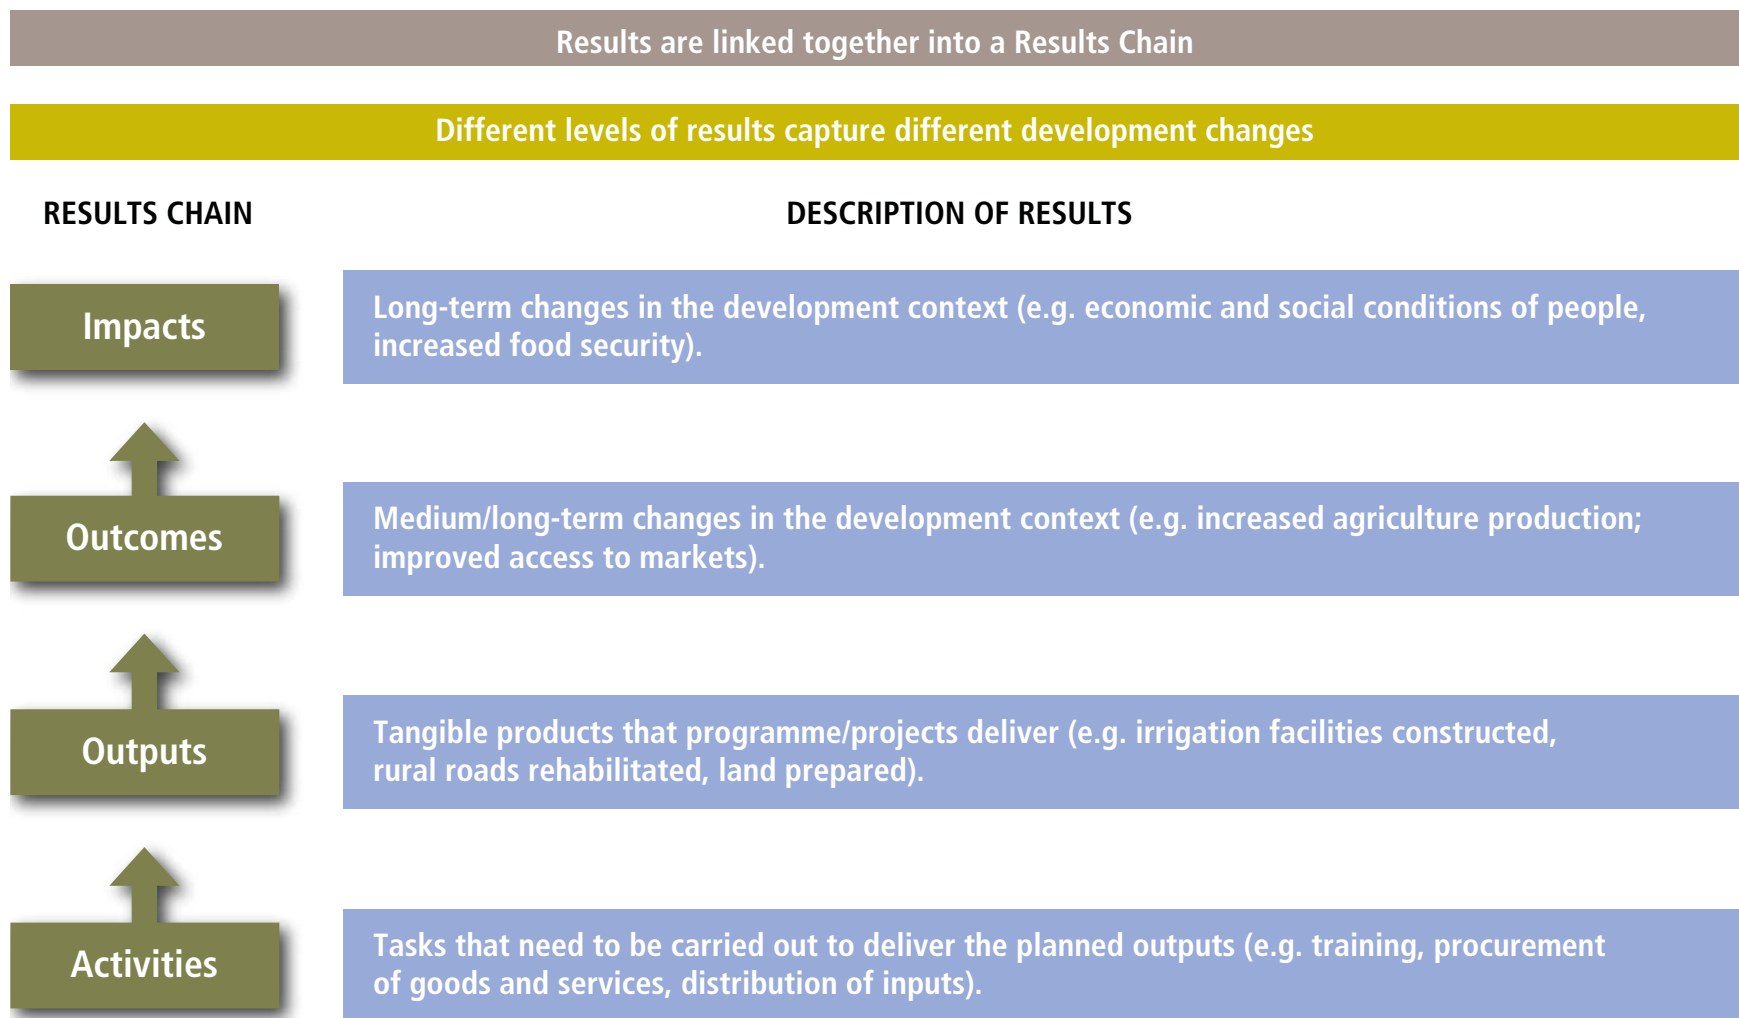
Results are linked together into a Results Chain

Different levels of results capture different development changes

RESULTS CHAIN

DESCRIPTION OF RESULTS

Impacts

Long-term changes in the development context (e.g. economic and social conditions of people, increased food security).

Outcomes

Medium/long-term changes in the development context (e.g. increased agriculture production; improved access to markets).

Outputs

Tangible products that programme/projects deliver (e.g. irrigation facilities constructed, rural roads rehabilitated, land prepared).

Activities

Tasks that need to be carried out to deliver the planned outputs (e.g. training, procurement of goods and services, distribution of inputs).